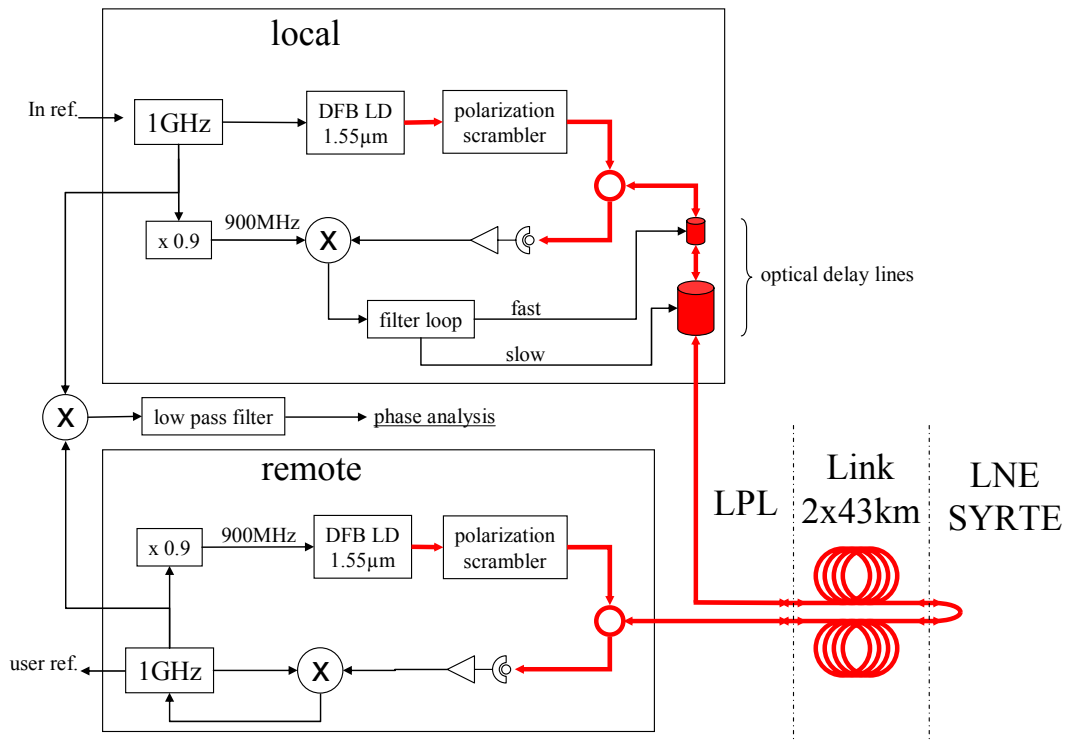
local

In ref.

1GHz

DFB LD 1.55µm

polarization scrambler

x 0.9

900MHz

X

filter loop

fast

slow

optical delay lines

X

low pass filter

phase analysis

remote

x 0.9

900MHz

DFB LD 1.55µm

polarization scrambler

user ref.

1GHz

X

LPL

Link 2x43km

LNE SYRTE